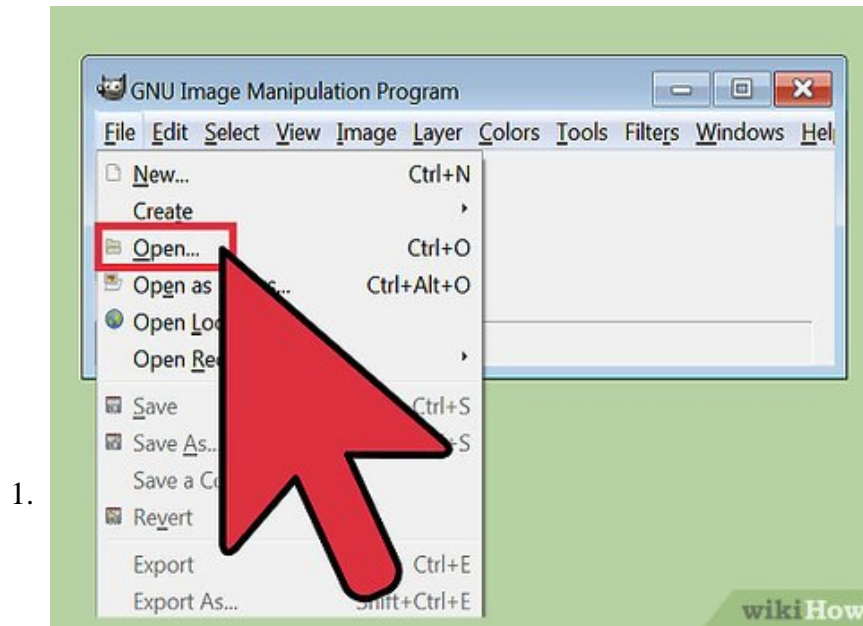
1.

GNU Image Manipulation Program

File Edit Select View Image Layer Colors Tools Filters Windows Hel

New... Ctrl+N
Create
Open... Ctrl+O
Open as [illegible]s... Ctrl+Alt+O
Open Lo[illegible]
Open Re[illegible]
Save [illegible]trl+S
Save As... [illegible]+S
Save a C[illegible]
Revert
Export Ctrl+E
Export As... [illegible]ift+Ctrl+E

wikiHow